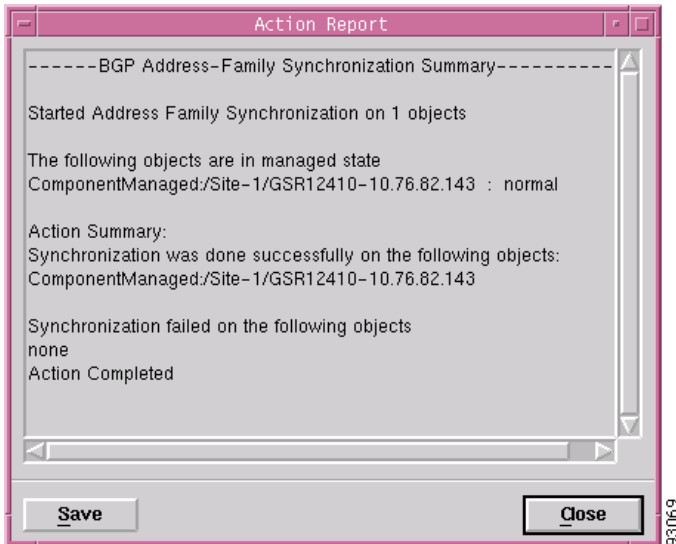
Action Report

------BGP Address-Family Synchronization Summary----------

Started Address Family Synchronization on 1 objects

The following objects are in managed state
ComponentManaged:/Site-1/GSR12410-10.76.82.143 : normal

Action Summary:
Synchronization was done successfully on the following objects:
ComponentManaged:/Site-1/GSR12410-10.76.82.143

Synchronization failed on the following objects
none
Action Completed

Save

Close

83069